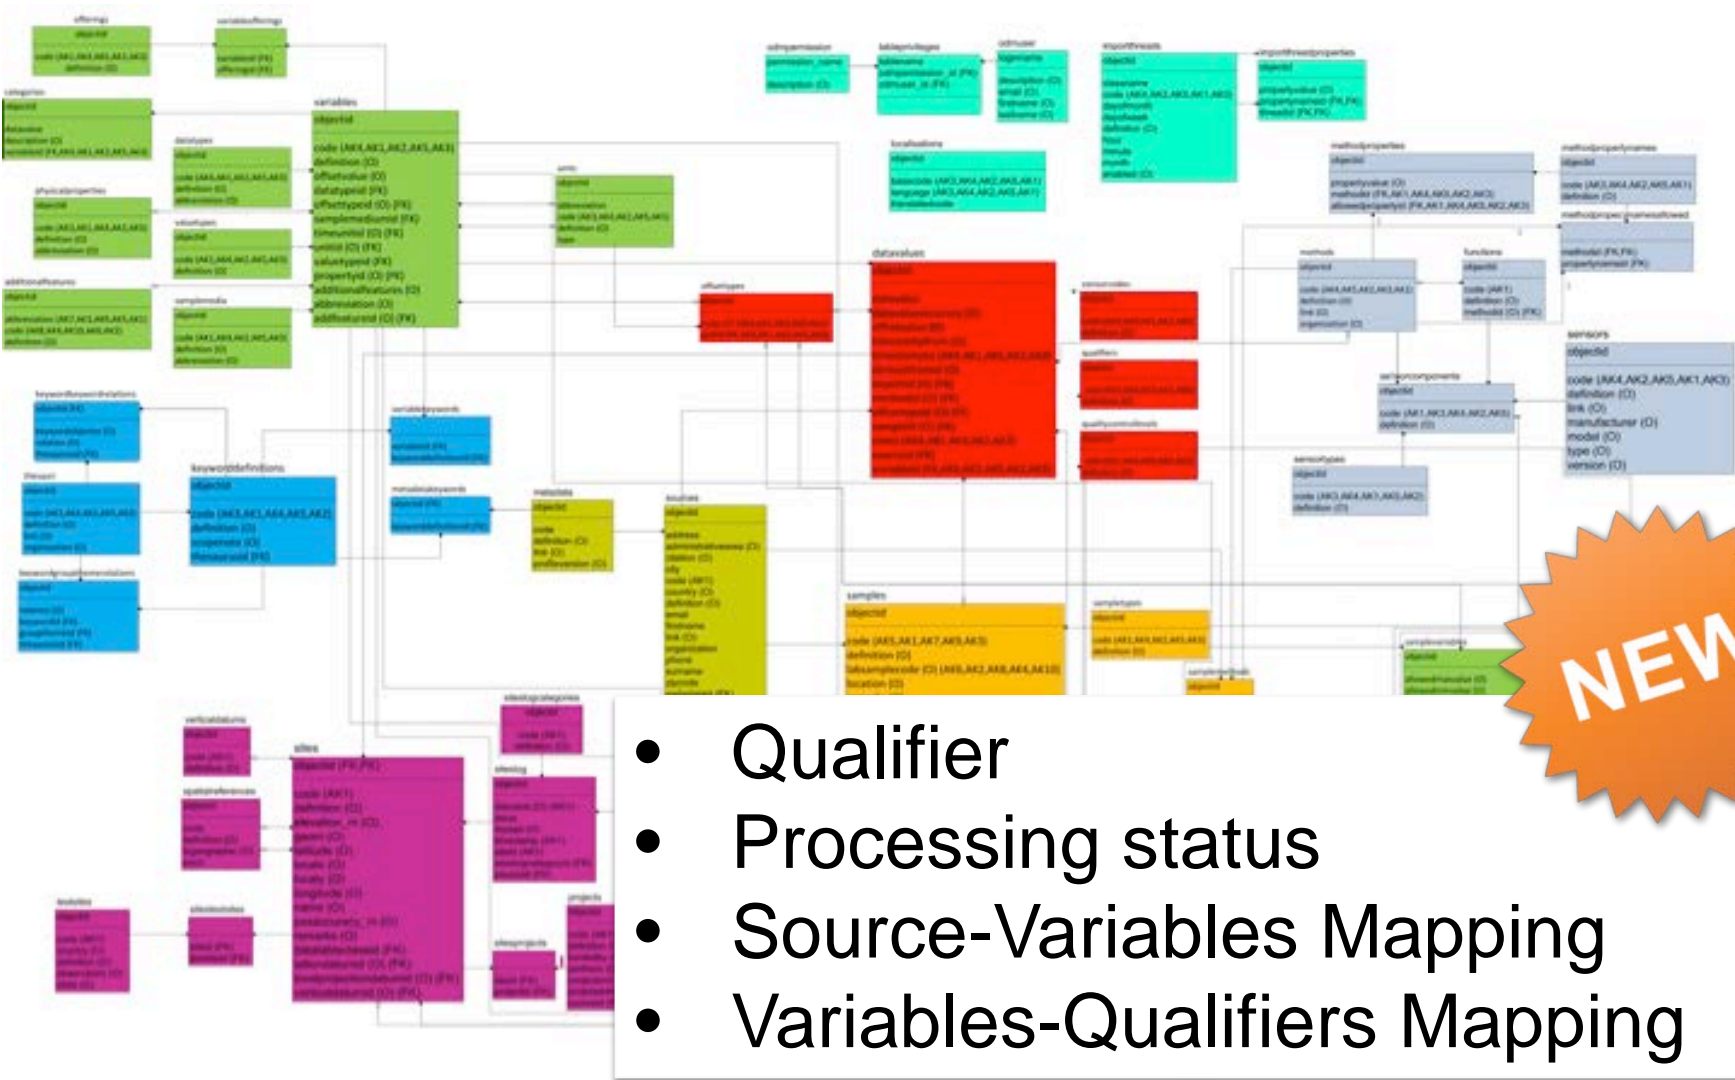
variables

objectid

code (AK4,AK1,AK2,AK5,AK3)

definition (O)

offsetvalue (O)

datatypeid (FK)

offsettypeid (O) (FK)

samplemediumid (FK)

timeunitid (O) (FK)

unitid (O) (FK)

valuetypeid (FK)

propertyid (O) (FK)

additionalfeatures (O)

abbreviation (O)

additionalfeatureid (O) (FK)

datavalues

objectid

sensors

objectid

code (AK4,AK2,AK5,AK1,AK3)

definition (O)

link (O)

manufacturer (O)

model (O)

type (O)

version (O)

keyworddefinitions

objectid

code (AK3,AK1,AK4,AK5,AK2)

definition (O)

scopenote (O)

thesaurusid (FK)

samples

objectid

code (AK5,AK1,AK7,AK6,AK3)

definition (O)

labsamplecode (O) (AK6,AK2,AK8,AK4,AK10)

location (O)

sites

objectid (FK) (FK)

code (AK1)

definition (O)

elevation_m (O)

NEW

• Qualifier

• Processing status

• Source-Variables Mapping

• Variables-Qualifiers Mapping